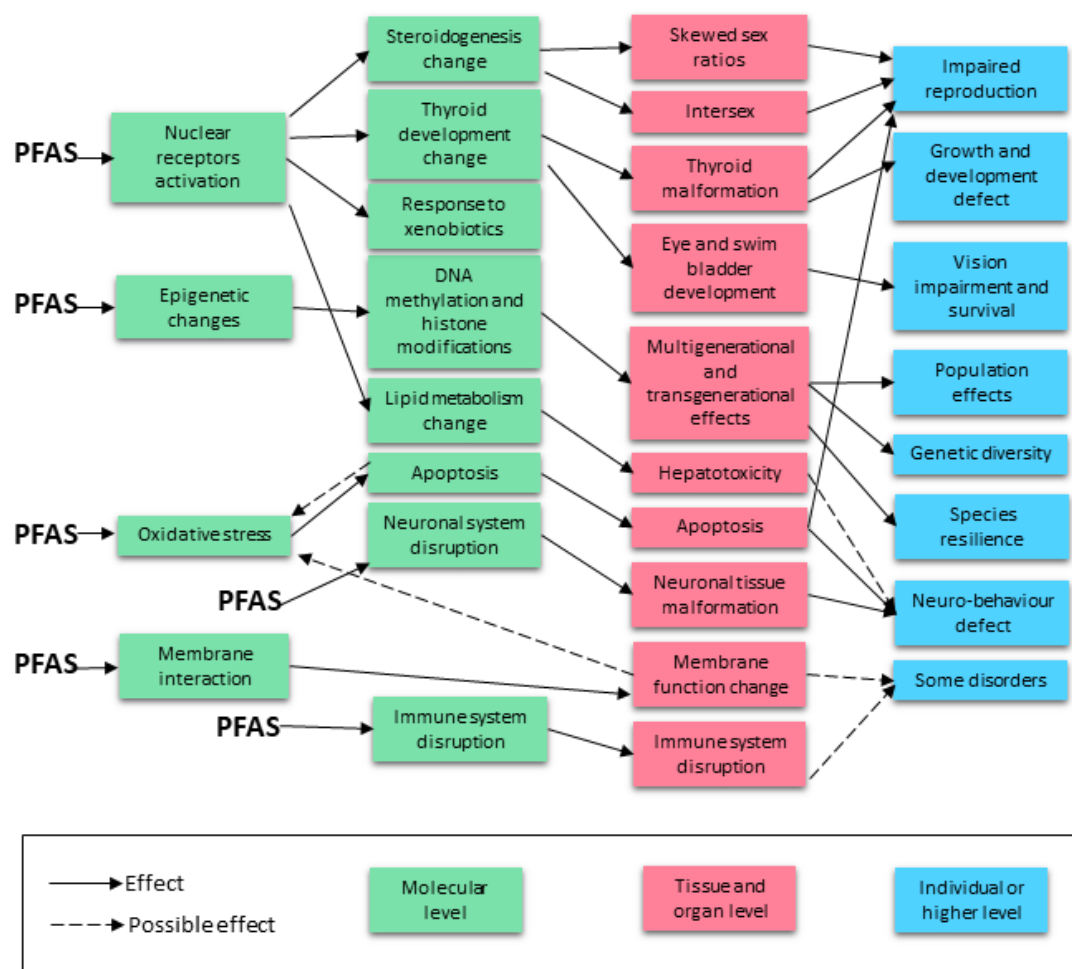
PFAS
Nuclear receptors activation

PFAS
Epigenetic changes

PFAS
Oxidative stress

PFAS

PFAS
Membrane interaction

PFAS

Steroidogenesis change

Thyroid development change

Response to xenobiotics

DNA methylation and histone modifications

Lipid metabolism change

Apoptosis

Neuronal system disruption

Immune system disruption

Skewed sex ratios

Intersex

Thyroid malformation

Eye and swim bladder development

Multigenerational and transgenerational effects

Hepatotoxicity

Apoptosis

Neuronal tissue malformation

Membrane function change

Immune system disruption

Impaired reproduction

Growth and development defect

Vision impairment and survival

Population effects

Genetic diversity

Species resilience

Neuro-behaviour defect

Some disorders

Effect

Possible effect

Molecular level

Tissue and organ level

Individual or higher level